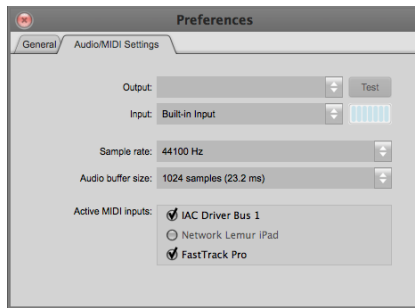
Preferences

General
Audio/MIDI Settings

Output:
Test

Input: Built-in Input

Sample rate: 44100 Hz

Audio buffer size: 1024 samples (23.2 ms)

Active MIDI inputs:
IAC Driver Bus 1
Network Lemur iPad
FastTrack Pro